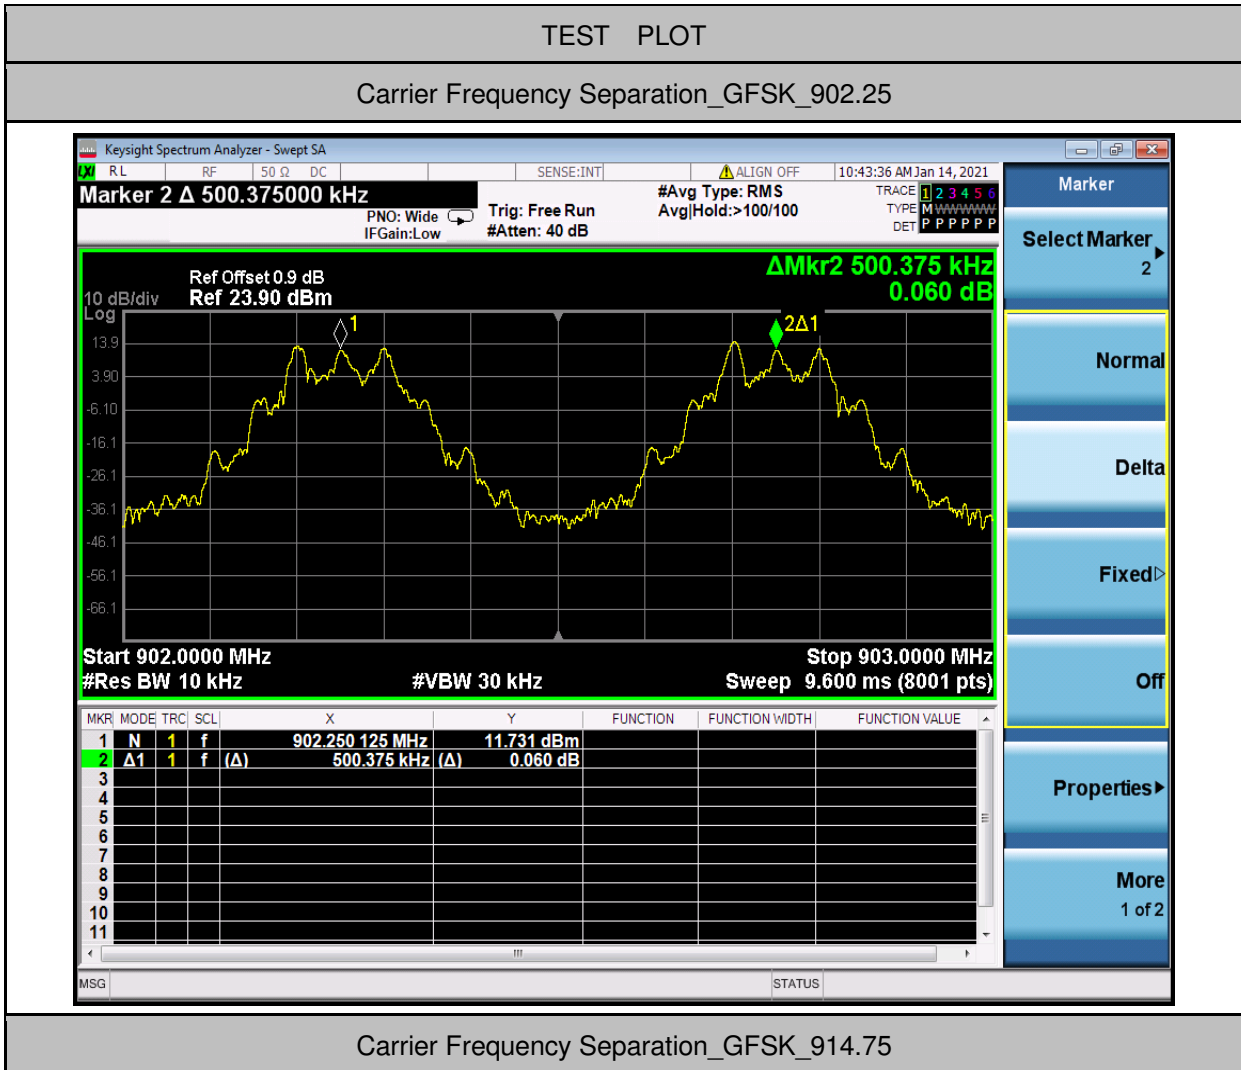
TEST PLOT

Carrier Frequency Separation_GFSK_902.25

Keysight Spectrum Analyzer - Swept SA

RL RF 50 Ω DC SENSE:INT ALIGN OFF 10:43:36 AM Jan 14, 2021

Marker 2 Δ 500.375000 kHz

PNO: Wide IFGain:Low

Trig: Free Run #Atten: 40 dB

#Avg Type: RMS Avg|Hold:>100/100

TRACE 1 2 3 4 5 6 TYPE M WWWWW DET P P P P P P

ΔMkr2 500.375 kHz 0.060 dB

Ref Offset 0.9 dB
10 dB/div Ref 23.90 dBm
Log

13.9
3.90
-6.10
-16.1
-26.1
-36.1
-46.1
-56.1
-66.1

1
2Δ1

Start 902.0000 MHz
#Res BW 10 kHz
#VBW 30 kHz
Stop 903.0000 MHz
Sweep 9.600 ms (8001 pts)

| MKR | MODE | TRC | SCL | X | Y | FUNCTION | FUNCTION WIDTH | FUNCTION VALUE |
|---|---|---|---|---|---|---|---|---|
| 1 | N | 1 | f | 902.250 125 MHz | 11.731 dBm | | | |
| 2 | Δ1 | 1 | f (Δ) | 500.375 kHz (Δ) | 0.060 dB | | | |
| 3 | | | | | | | | |
| 4 | | | | | | | | |
| 5 | | | | | | | | |
| 6 | | | | | | | | |
| 7 | | | | | | | | |
| 8 | | | | | | | | |
| 9 | | | | | | | | |
| 10 | | | | | | | | |
| 11 | | | | | | | | |

MSG STATUS

Marker
Select Marker 2
Normal
Delta
Fixed
Off
Properties
More 1 of 2

Carrier Frequency Separation_GFSK_914.75